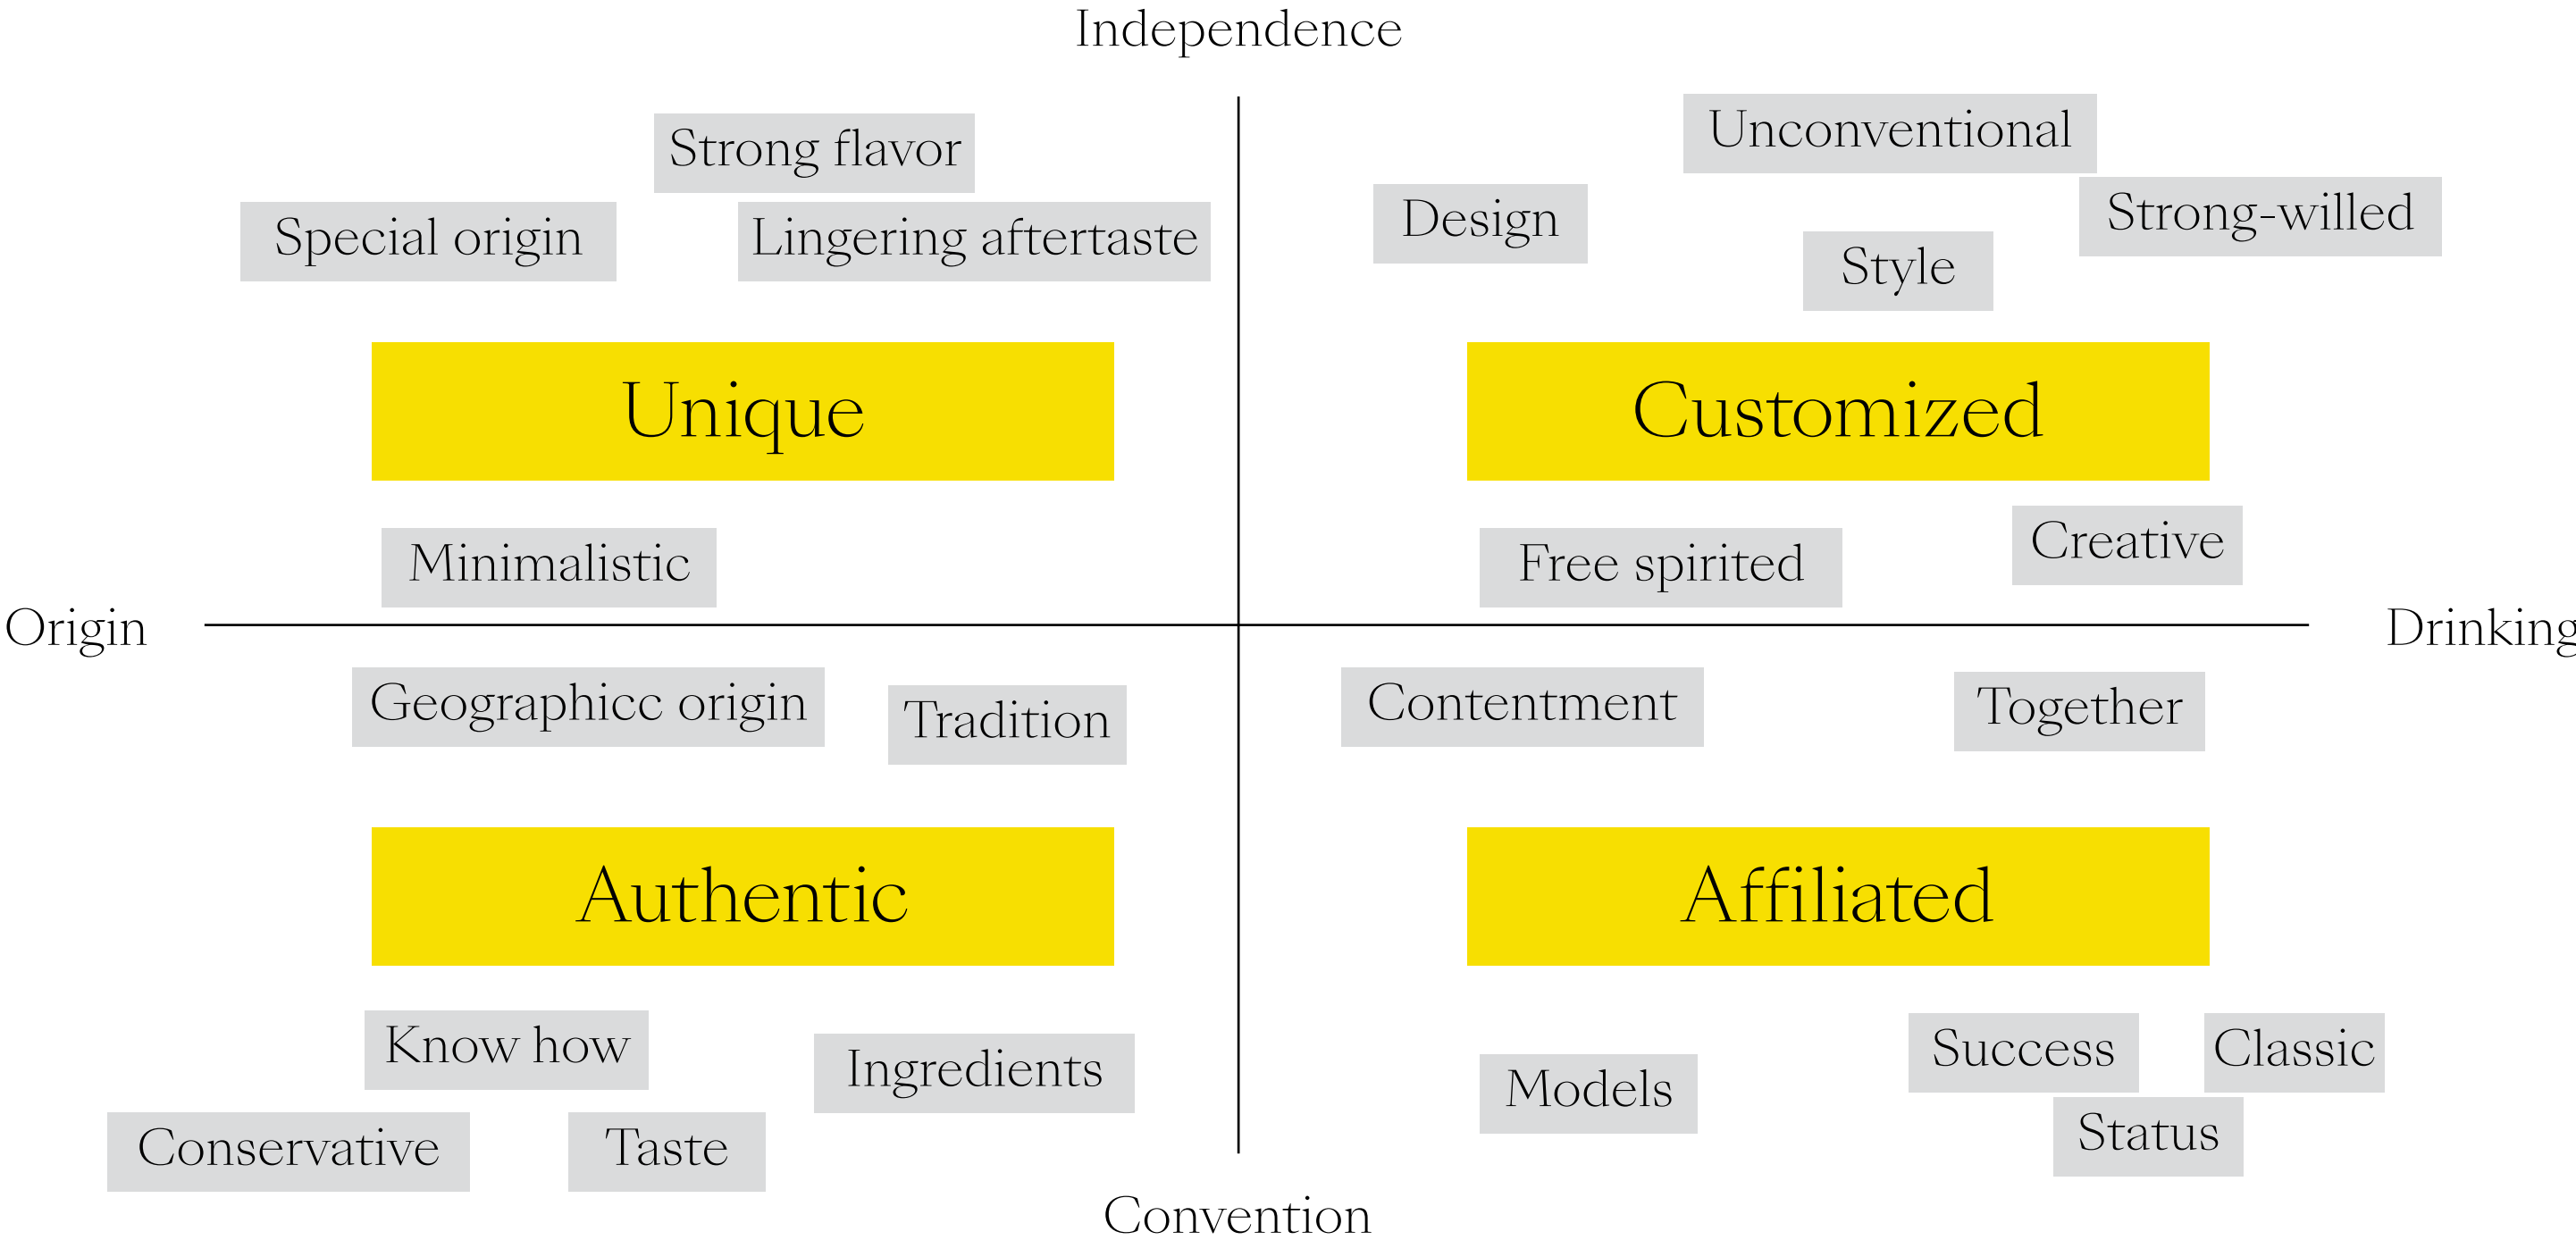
Independence

Strong flavor

Special origin

Lingering aftertaste

Unique

Minimalistic

Unconventional

Design

Strong-willed

Style

Customized

Creative

Free spirited

Origin

Drinking

Geographicc origin

Tradition

Authentic

Know how

Ingredients

Conservative

Taste

Contentment

Together

Affiliated

Success

Classic

Models

Status

Convention